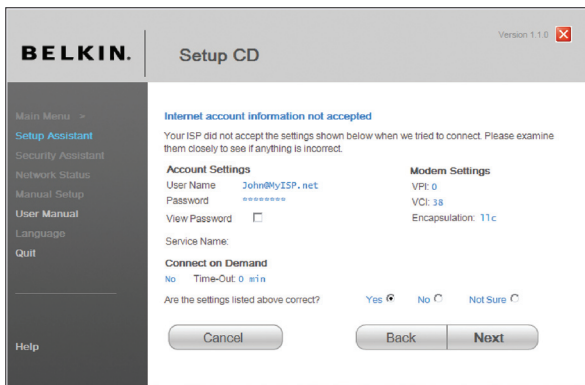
BELKIN.

Setup CD

Version 1.1.0

Main Menu >
Setup Assistant
Security Assistant
Network Status
Manual Setup
User Manual
Language
Quit

Help

Internet account information not accepted

Your ISP did not accept the settings shown below when we tried to connect. Please examine them closely to see if anything is incorrect.

Account Settings
User Name John@MyISP.net
Password ••••••••
View Password

Modem Settings
VPI: 0
VCI: 38
Encapsulation: llc

Service Name:

Connect on Demand
No Time-Out: 0 min

Are the settings listed above correct? Yes No Not Sure

Cancel

Back

Next